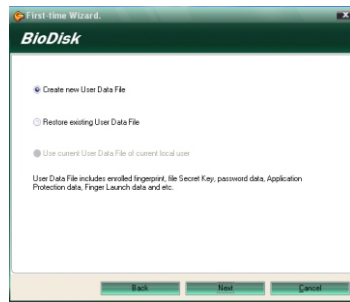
First-time Wizard.

BioDisk

Create new User Data File

Restore existing User Data File

Use current User Data File of current local user

User Data File includes enrolled fingerprint, file Secret Key, password data, Application Protection data, Finger Launch data and etc.

Back

Next

Cancel